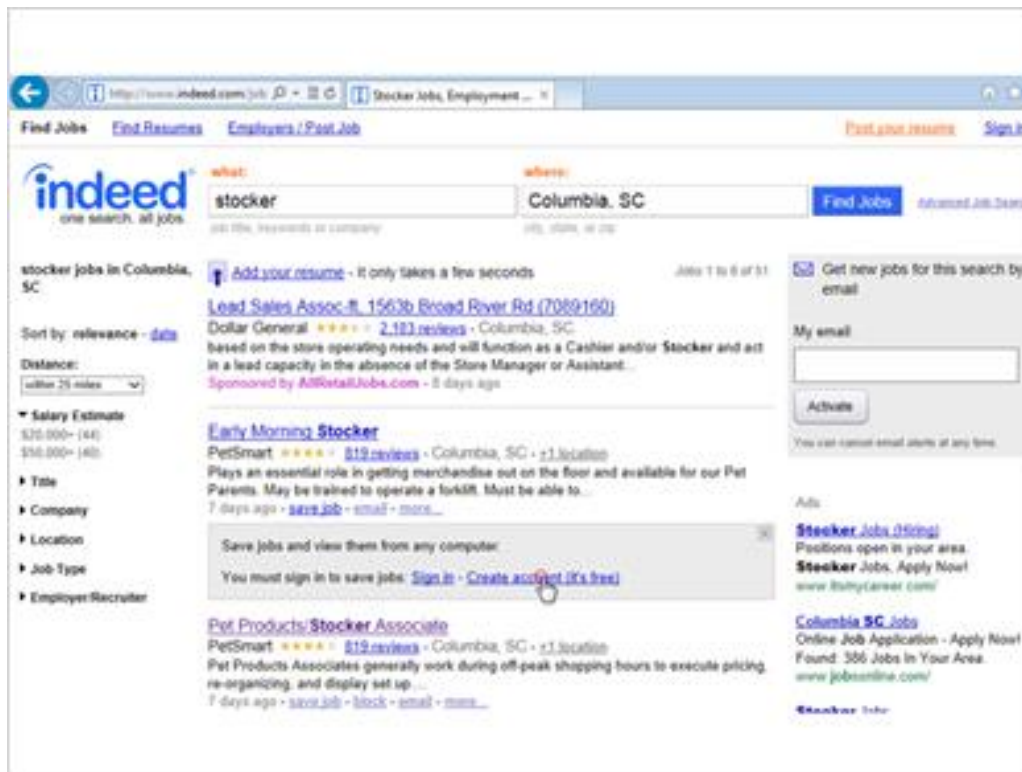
http://www.indeed.com/job
Stocker Jobs, Employment ...

Find Jobs Find Resumes Employers / Post Job
Post your resume Sign in

indeed
one search. all jobs.

what:
stocker
job title, keywords or company

where:
Columbia, SC
city, state, or zip

Find Jobs
Advanced Job Search

stocker jobs in Columbia, SC

Sort by: relevance - date

Distance:
within 25 miles

▾ Salary Estimate
$20,000+ (44)
$50,000+ (40)

▸ Title
▸ Company
▸ Location
▸ Job Type
▸ Employer/Recruiter

Add your resume - it only takes a few seconds
Jobs 1 to 6 of 51

Lead Sales Assoc-ft, 1563b Broad River Rd (7089160)
Dollar General ★★★★☆ 2,103 reviews - Columbia, SC
based on the store operating needs and will function as a Cashier and/or Stocker and act in a lead capacity in the absence of the Store Manager or Assistant...
Sponsored by AllRetailJobs.com - 8 days ago

Early Morning Stocker
PetSmart ★★★★☆ 819 reviews - Columbia, SC - +1 location
Plays an essential role in getting merchandise out on the floor and available for our Pet Parents. May be trained to operate a forklift. Must be able to...
7 days ago - save job - email - more...

Save jobs and view them from any computer.
You must sign in to save jobs: Sign in - Create account (it's free)

Pet Products/Stocker Associate
PetSmart ★★★★☆ 819 reviews - Columbia, SC - +1 location
Pet Products Associates generally work during off-peak shopping hours to execute pricing, re-organizing, and display set up...
7 days ago - save job - block - email - more...

Get new jobs for this search by email

My email

Activate

You can cancel email alerts at any time.

Ads

Stocker Jobs (Hiring)
Positions open in your area.
Stocker Jobs. Apply Now!
www.itsmycareer.com/

Columbia SC Jobs
Online Job Application - Apply Now!
Found: 386 Jobs In Your Area.
www.jobsonline.com/

Stocker Jobs